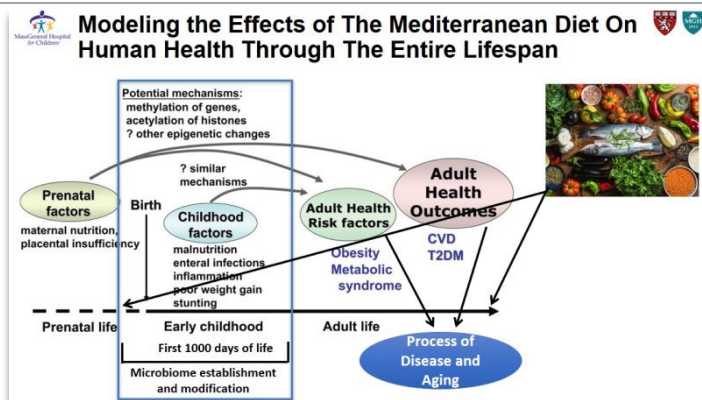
MassGeneral Hospital for Children

Modeling the Effects of The Mediterranean Diet On Human Health Through The Entire Lifespan

MGH 1811

Potential mechanisms:
methylation of genes,
acetylation of histones
? other epigenetic changes

? similar mechanisms

Prenatal factors

maternal nutrition, placental insufficiency

Birth

Childhood factors

malnutrition
enteral infections
inflammation
poor weight gain
stunting

Adult Health Risk factors

Obesity
Metabolic syndrome

Adult Health Outcomes

CVD
T2DM

Prenatal life

Early childhood

Adult life

First 1000 days of life

Microbiome establishment and modification

Process of Disease and Aging